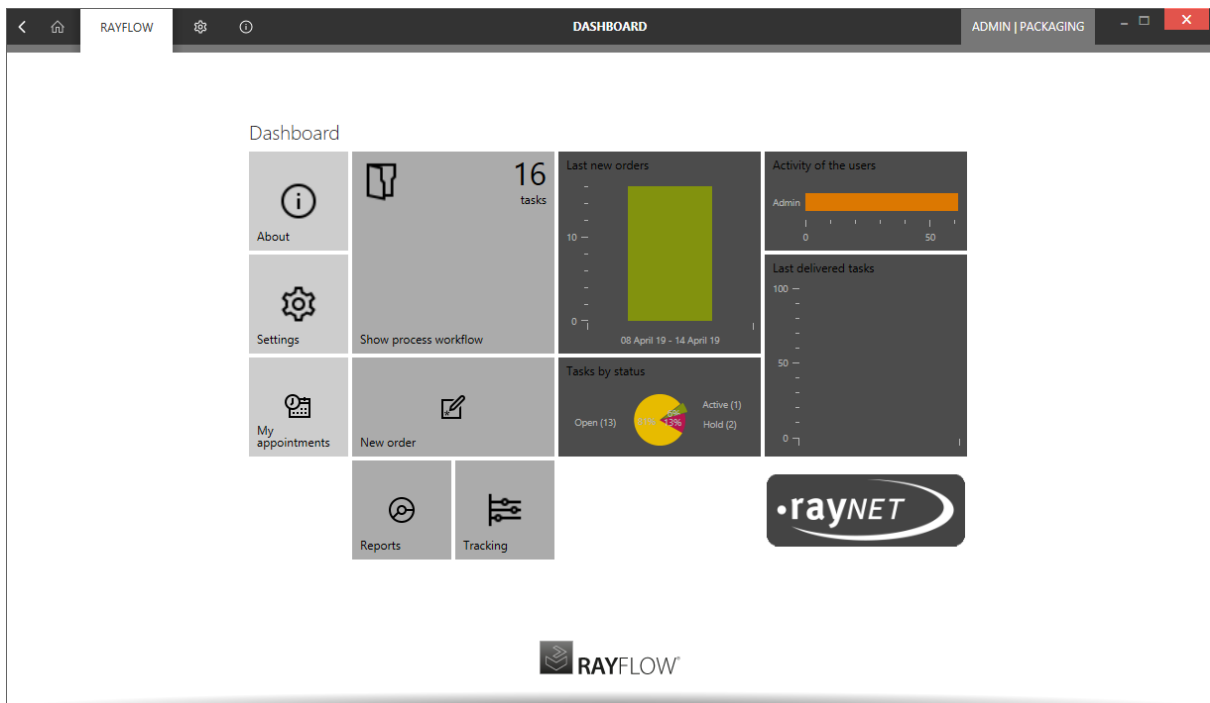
RAYFLOW

DASHBOARD

ADMIN | PACKAGING

Dashboard

About

16
tasks

Show process workflow

Last new orders

10

0

08 April 19 - 14 April 19

Activity of the users

Admin

0

50

Last delivered tasks

100

50

0

Settings

My appointments

New order

Tasks by status

Open (13)

Active (1)

Hold (2)

13%

Reports

Tracking

•rayNET

RAYFLOW